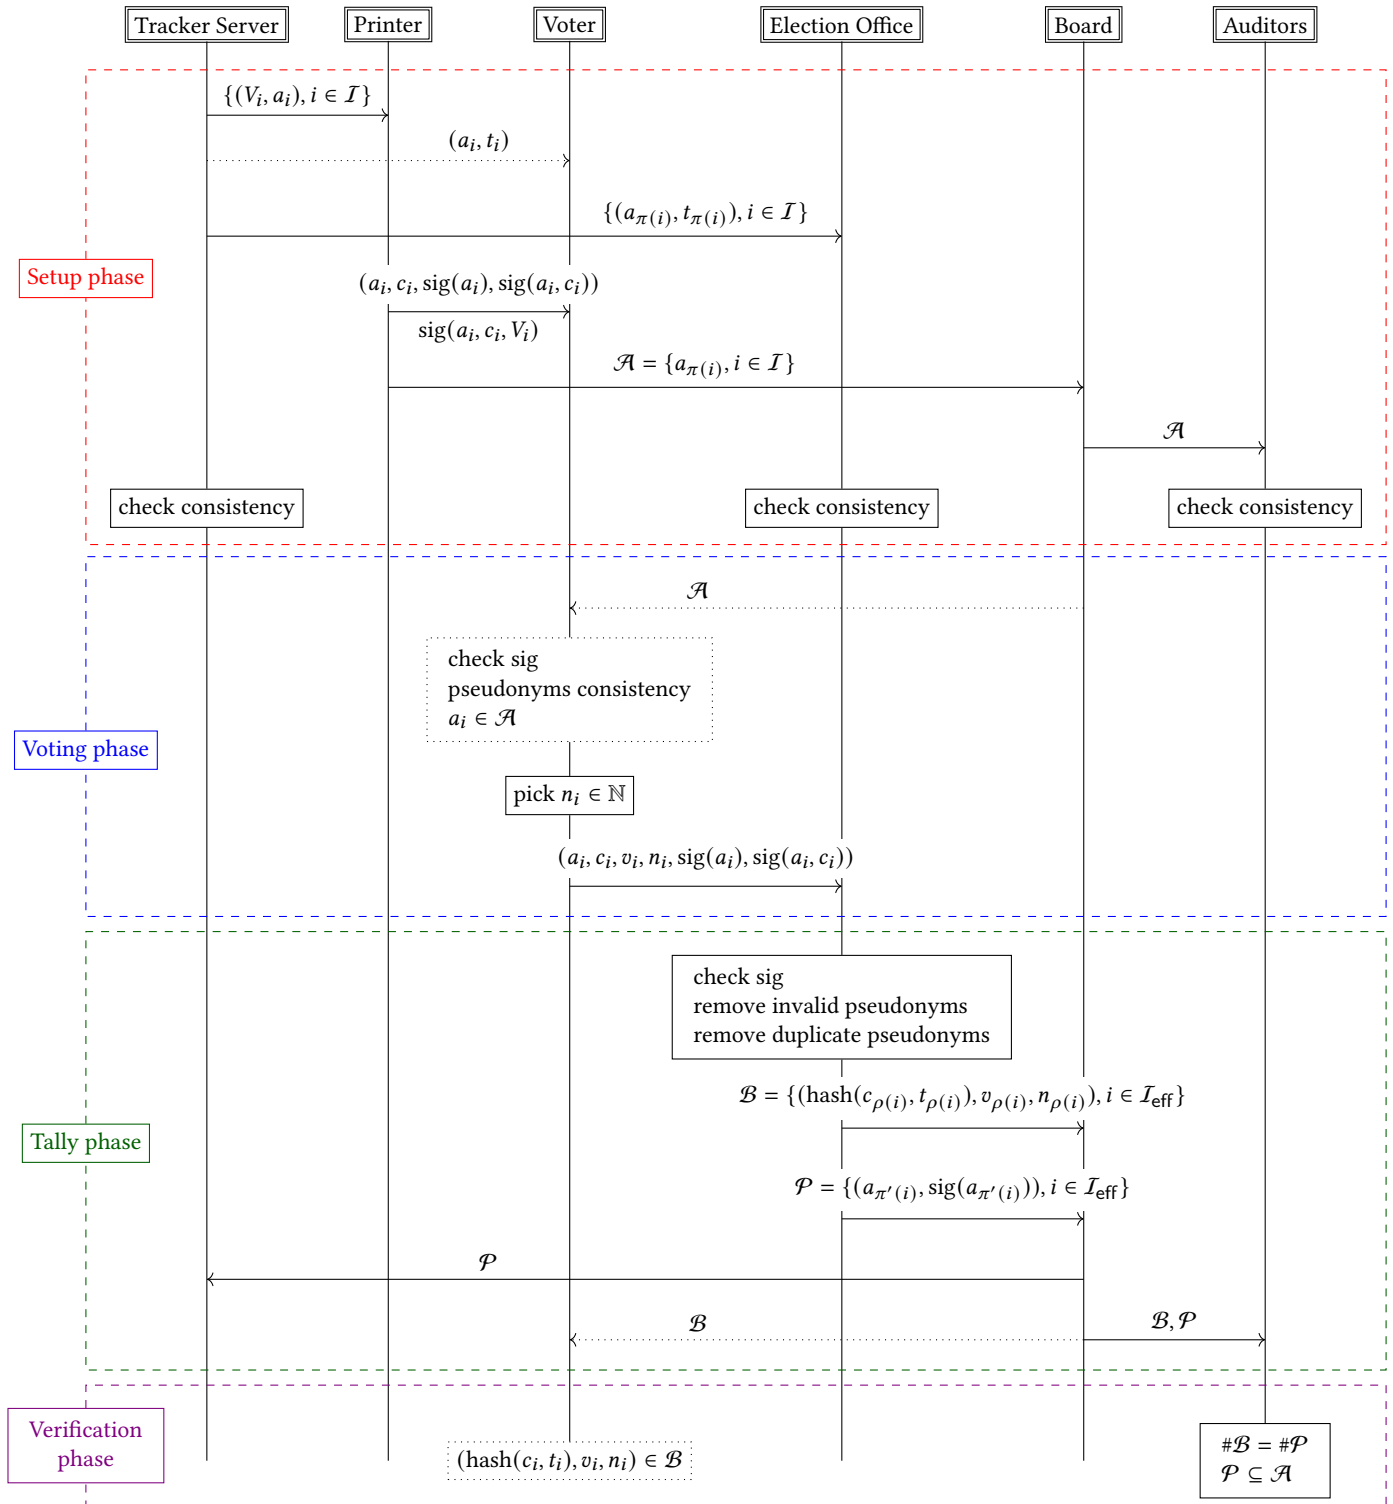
Tracker Server
Printer
Voter
Election Office
Board
Auditors

Setup phase

$\{(V_i, a_i), i \in \mathcal{I}\}$

$(a_i, t_i)$

$\{(a_{\pi(i)}, t_{\pi(i)}), i \in \mathcal{I}\}$

$(a_i, c_i, \mathrm{sig}(a_i), \mathrm{sig}(a_i, c_i))$

$\mathrm{sig}(a_i, c_i, V_i)$

$\mathcal{A} = \{a_{\pi(i)}, i \in \mathcal{I}\}$

$\mathcal{A}$

check consistency

check consistency

check consistency

Voting phase

$\mathcal{A}$

check sig
pseudonyms consistency
$a_i \in \mathcal{A}$

pick $n_i \in \mathbb{N}$

$(a_i, c_i, v_i, n_i, \mathrm{sig}(a_i), \mathrm{sig}(a_i, c_i))$

Tally phase

check sig
remove invalid pseudonyms
remove duplicate pseudonyms

$\mathcal{B} = \{(\mathrm{hash}(c_{\rho(i)}, t_{\rho(i)}), v_{\rho(i)}, n_{\rho(i)}), i \in \mathcal{I}_{\mathrm{eff}}\}$

$\mathcal{P} = \{(a_{\pi'(i)}, \mathrm{sig}(a_{\pi'(i)})), i \in \mathcal{I}_{\mathrm{eff}}\}$

$\mathcal{P}$

$\mathcal{B}$

$\mathcal{B}, \mathcal{P}$

Verification phase

$(\mathrm{hash}(c_i, t_i), v_i, n_i) \in \mathcal{B}$

$\#\mathcal{B} = \#\mathcal{P}$
$\mathcal{P} \subseteq \mathcal{A}$